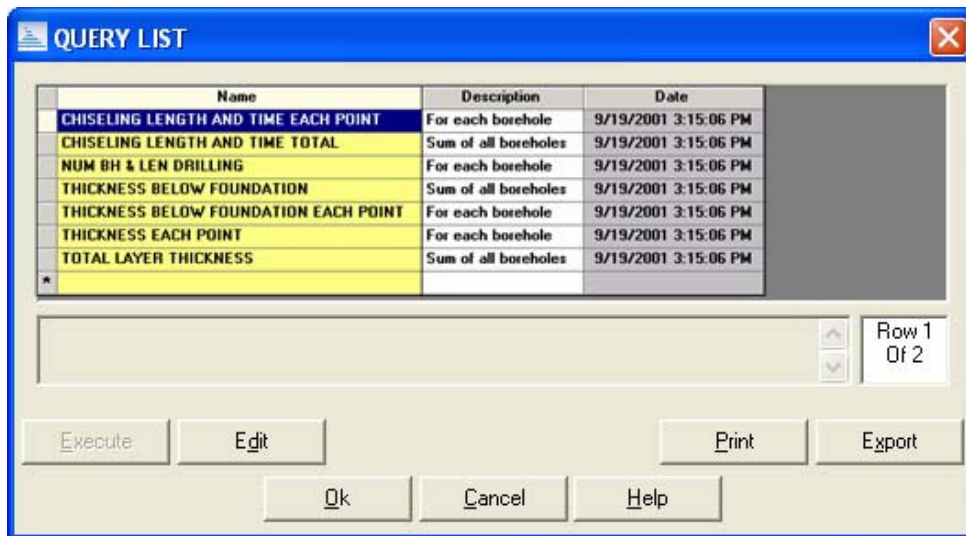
QUERY LIST

| | Name | Description | Date |
|---|---|---|---|
| | CHISELING LENGTH AND TIME EACH POINT | For each borehole | 9/19/2001 3:15:06 PM |
| | CHISELING LENGTH AND TIME TOTAL | Sum of all boreholes | 9/19/2001 3:15:06 PM |
| | NUM BH & LEN DRILLING | For each borehole | 9/19/2001 3:15:06 PM |
| | THICKNESS BELOW FOUNDATION | Sum of all boreholes | 9/19/2001 3:15:06 PM |
| | THICKNESS BELOW FOUNDATION EACH POINT | For each borehole | 9/19/2001 3:15:06 PM |
| | THICKNESS EACH POINT | For each borehole | 9/19/2001 3:15:06 PM |
| | TOTAL LAYER THICKNESS | Sum of all boreholes | 9/19/2001 3:15:06 PM |
| * | | | |

Row 1 Of 2

Execute
Edit
Print
Export
Ok
Cancel
Help